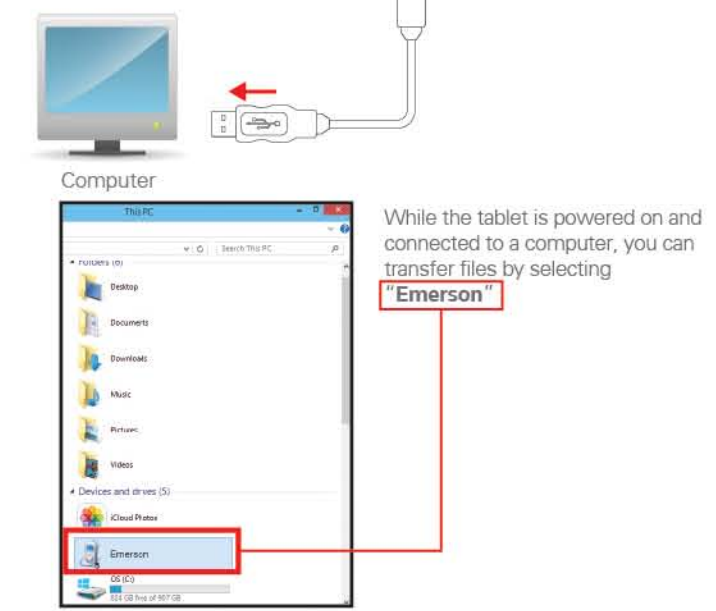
Computer

This PC

Search This PC

Folders (6)

Desktop

Documents

Downloads

Music

Pictures

Videos

Devices and drives (5)

iCloud Photos

Emerson

OS (C:)

824 GB free of 907 GB

While the tablet is powered on and connected to a computer, you can transfer files by selecting "Emerson"